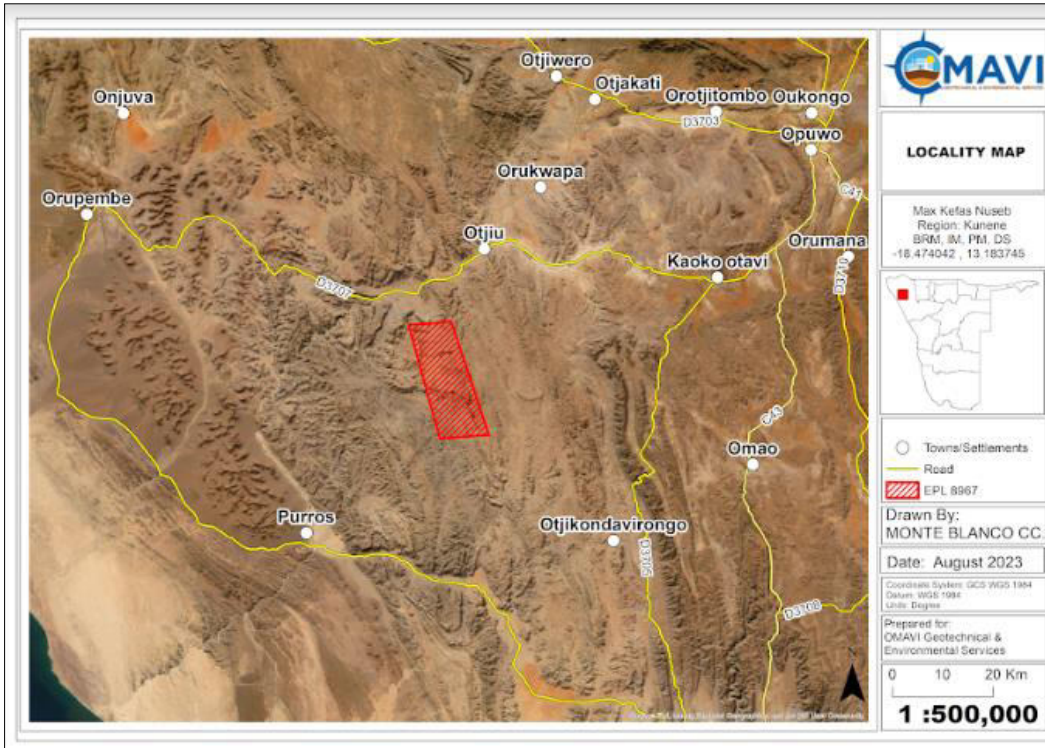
Otjiwero
Otjakati
Onjuva
Orotjitombo
Oukongo
D3703
Opuwo
Orukwapa
Orupembe
C41
Otjiu
Orumana
Kaoko otavi
D3707
D3710
C43
Omao
Purros
Otjikondavirongo
D3703
D3708

OMAVI

LOCALITY MAP

Max Kefas Nuseb
Region: Kunene
BRM, IM, PM, DS
-18.474042 , 13.183745

Towns/Settlements
Road
EPL 8967

Drawn By:
MONTE BLANCO CC.

Date: August 2023

Coordinate System: GCS WGS 1984
Datum: WGS 1984
Units: Degree

Prepared for:
OMAVI Geotechnical & Environmental Services

0 10 20 Km

1 :500,000